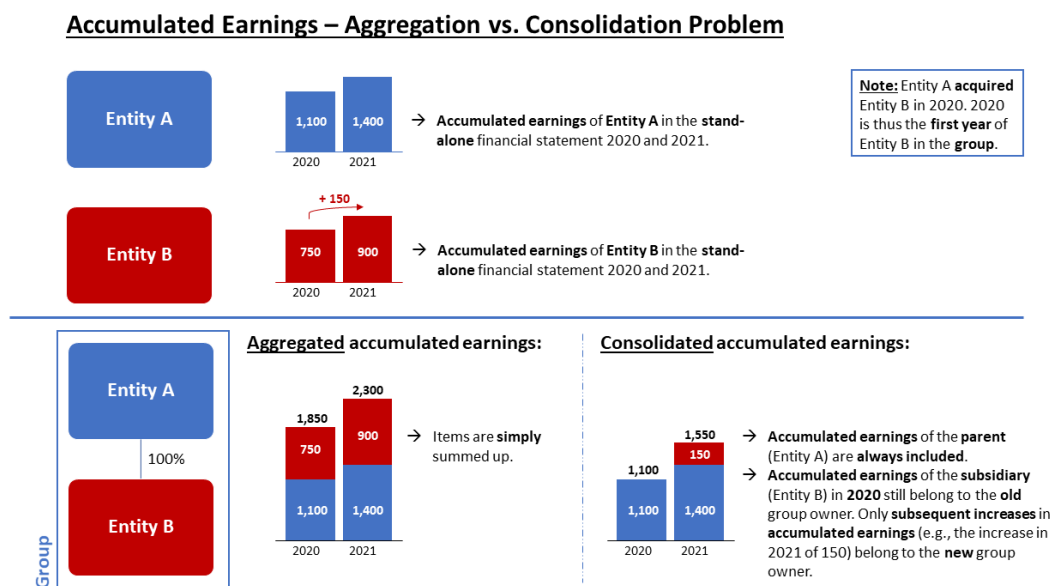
Accumulated Earnings – Aggregation vs. Consolidation Problem

Entity A

1,100 1,400
2020 2021

→ Accumulated earnings of Entity A in the stand-alone financial statement 2020 and 2021.

Note: Entity A acquired Entity B in 2020. 2020 is thus the first year of Entity B in the group.

Entity B

+ 150

750 900
2020 2021

→ Accumulated earnings of Entity B in the stand-alone financial statement 2020 and 2021.

Group

Entity A

100%

Entity B

Aggregated accumulated earnings:

1,850 2,300
750 900
1,100 1,400
2020 2021

→ Items are simply summed up.

Consolidated accumulated earnings:

1,100 1,550
150
1,100 1,400
2020 2021

→ Accumulated earnings of the parent (Entity A) are always included.
→ Accumulated earnings of the subsidiary (Entity B) in 2020 still belong to the old group owner. Only subsequent increases in accumulated earnings (e.g., the increase in 2021 of 150) belong to the new group owner.